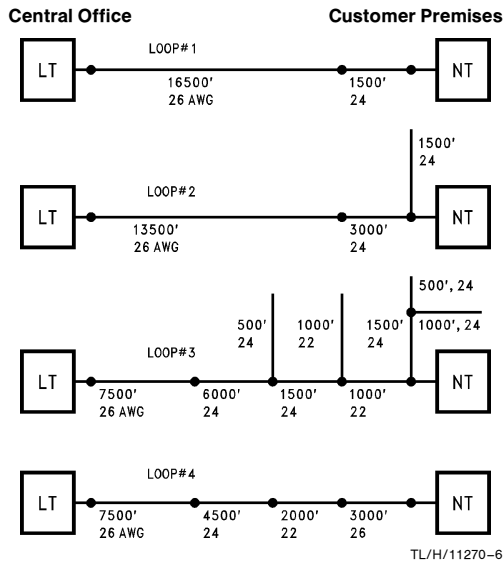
Central Office

Customer Premises

LT

LOOP#1

16500′
26 AWG

1500′
24

NT

1500′
24

LT

LOOP#2

13500′
26 AWG

3000′
24

NT

500′, 24

1000′, 24

500′
24

1000′
22

1500′
24

LT

LOOP#3

7500′
26 AWG

6000′
24

1500′
24

1000′
22

NT

LT

LOOP#4

7500′
26 AWG

4500′
24

2000′
22

3000′
26

NT

TL/H/11270–6